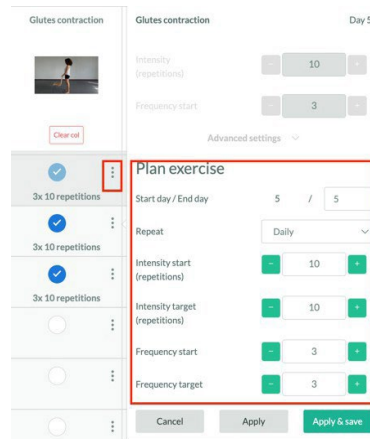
Glutes contraction

Clear col

3x 10 repetitions

3x 10 repetitions

3x 10 repetitions

Glutes contraction

Day 5

Intensity (repetitions)

-

10

+

Frequency start

-

3

+

Advanced settings

Plan exercise

Start day / End day

5

/

5

Repeat

Daily

Intensity start (repetitions)

-

10

+

Intensity target (repetitions)

-

10

+

Frequency start

-

3

+

Frequency target

-

3

+

Cancel

Apply

Apply & save